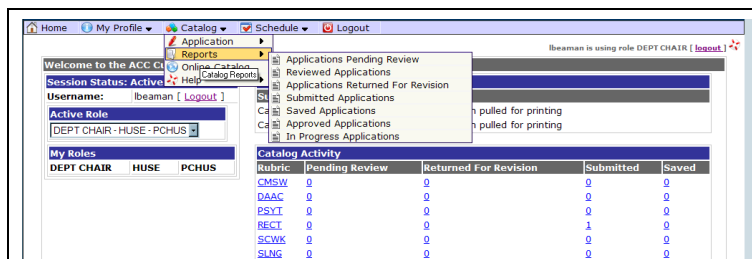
Home My Profile Catalog Schedule Logout

Application
Reports
Online Catalog
Help
Catalog Reports

Applications Pending Review
Reviewed Applications
Applications Returned For Revision
Submitted Applications
Saved Applications
Approved Applications
In Progress Applications

lbeaman is using role DEPT CHAIR [ logout ]

Welcome to the ACC C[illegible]

Session Status: Active

Username: lbeaman [ Logout ]

Active Role

DEPT CHAIR - HUSE - PCHUS

My Roles

| DEPT CHAIR | HUSE | PCHUS |
|---|---|---|

St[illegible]

Ca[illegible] n pulled for printing
Ca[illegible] n pulled for printing

Catalog Activity

| Rubric | Pending Review | Returned For Revision | Submitted | Saved |
|---|---|---|---|---|
| CMSW | 0 | 0 | 0 | 0 |
| DAAC | 0 | 0 | 0 | 0 |
| PSYT | 0 | 0 | 0 | 0 |
| RECT | 0 | 0 | 1 | 0 |
| SCWK | 0 | 0 | 0 | 0 |
| SLNG | 0 | 0 | 0 | 0 |